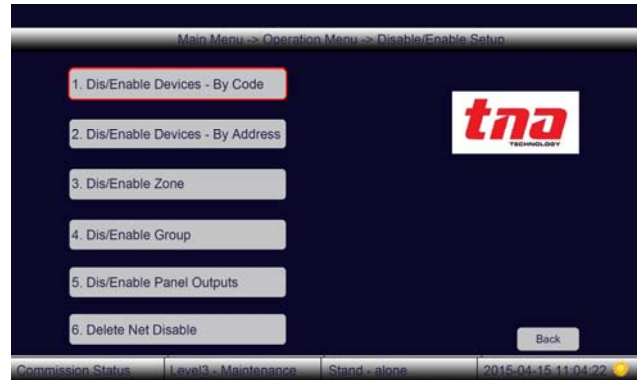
Main Menu -> Operation Menu -> Disable/Enable Setup

1. Dis/Enable Devices - By Code

2. Dis/Enable Devices - By Address

3. Dis/Enable Zone

4. Dis/Enable Group

5. Dis/Enable Panel Outputs

6. Delete Net Disable

tna
TECHNOLOGY

Back

Commission Status | Level3 - Maintenance | Stand - alone | 2015-04-15 11:04:22